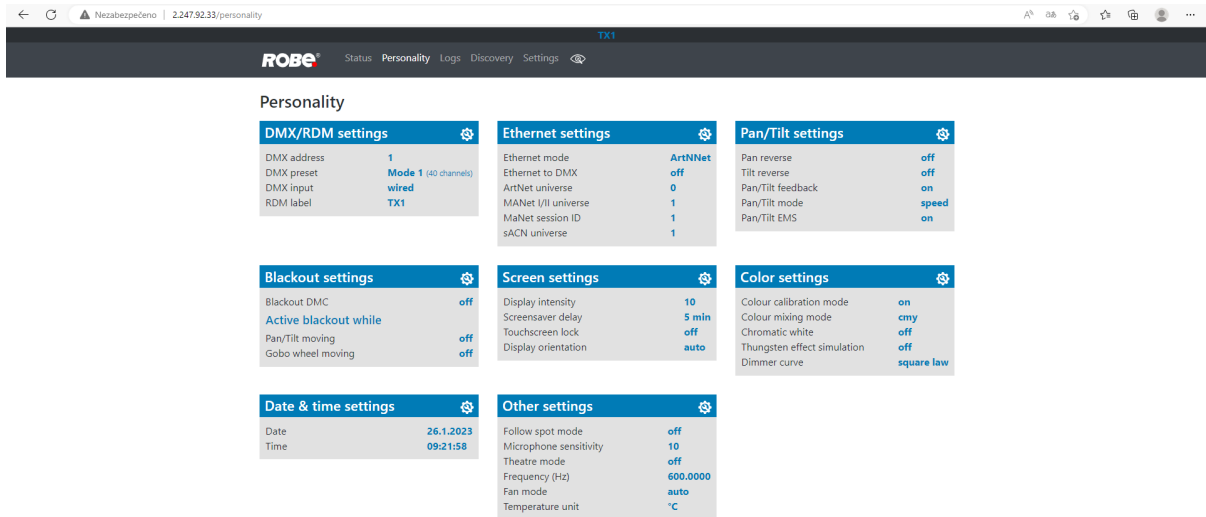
Nezabezpečeno | 2.247.92.33/personality

TX1

ROBE Status Personality Logs Discovery Settings

Personality

DMX/RDM settings

| | |
|---|---|
| DMX address | 1 |
| DMX preset | Mode 1 (40 channels) |
| DMX input | wired |
| RDM label | TX1 |

Ethernet settings

| | |
|---|---|
| Ethernet mode | ArtNNet |
| Ethernet to DMX | off |
| ArtNet universe | 0 |
| MANet I/II universe | 1 |
| MaNet session ID | 1 |
| sACN universe | 1 |

Pan/Tilt settings

| | |
|---|---|
| Pan reverse | off |
| Tilt reverse | off |
| Pan/Tilt feedback | on |
| Pan/Tilt mode | speed |
| Pan/Tilt EMS | on |

Blackout settings

| | |
|---|---|
| Blackout DMC | off |

Active blackout while

| | |
|---|---|
| Pan/Tilt moving | off |
| Gobo wheel moving | off |

Screen settings

| | |
|---|---|
| Display intensity | 10 |
| Screensaver delay | 5 min |
| Touchscreen lock | off |
| Display orientation | auto |

Color settings

| | |
|---|---|
| Colour calibration mode | on |
| Colour mixing mode | cmy |
| Chromatic white | off |
| Thungsten effect simulation | off |
| Dimmer curve | square law |

Date & time settings

| | |
|---|---|
| Date | 26.1.2023 |
| Time | 09:21:58 |

Other settings

| | |
|---|---|
| Follow spot mode | off |
| Microphone sensitivity | 10 |
| Theatre mode | off |
| Frequency (Hz) | 600.0000 |
| Fan mode | auto |
| Temperature unit | °C |